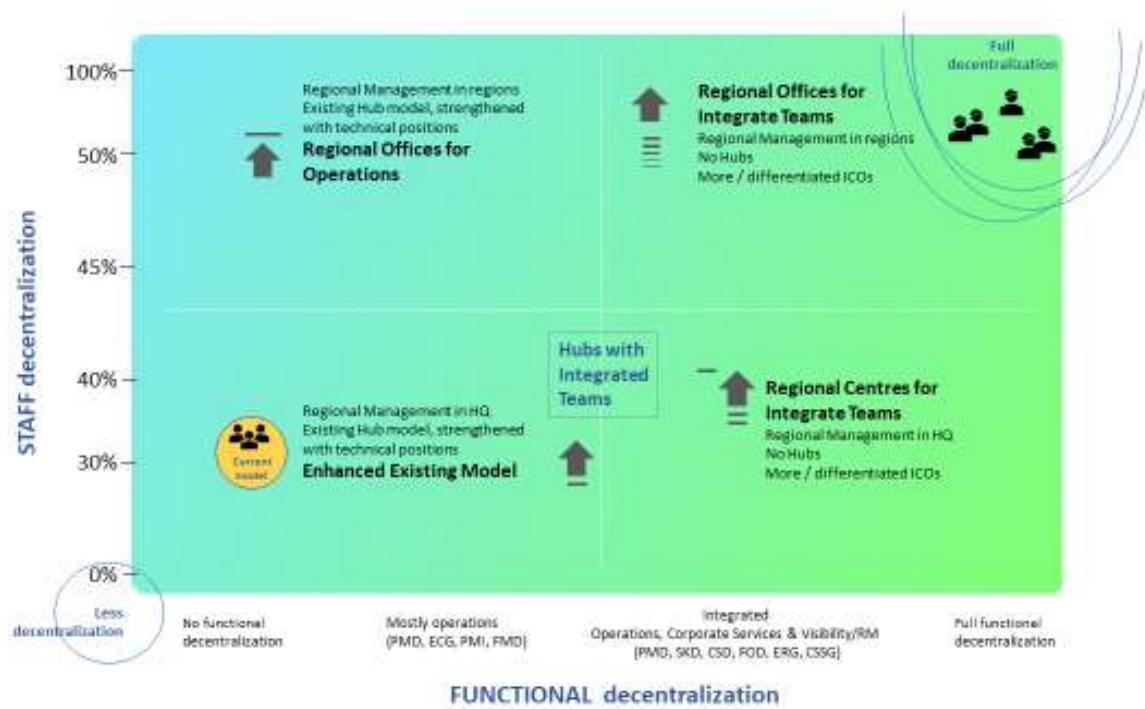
100%
50%
45%
40%
30%
0%

STAFF decentralization

Full decentralization

Regional Management in regions
Existing Hub model, strengthened with technical positions
Regional Offices for Operations

Regional Offices for Integrate Teams
Regional Management in regions
No Hubs
More / differentiated ICOs

Hubs with Integrated Teams

Current model

Regional Management in HQ
Existing Hub model, strengthened with technical positions
Enhanced Existing Model

Regional Centres for Integrate Teams
Regional Management in HQ
No Hubs
More / differentiated ICOs

Less decentralization

No functional decentralization

Mostly operations (PMD, ECG, PMI, FMD)

Integrated Operations, Corporate Services & Visibility/RM (PMD, SKD, CSD, FOD, ERG, CSSG)

Full functional decentralization

FUNCTIONAL decentralization